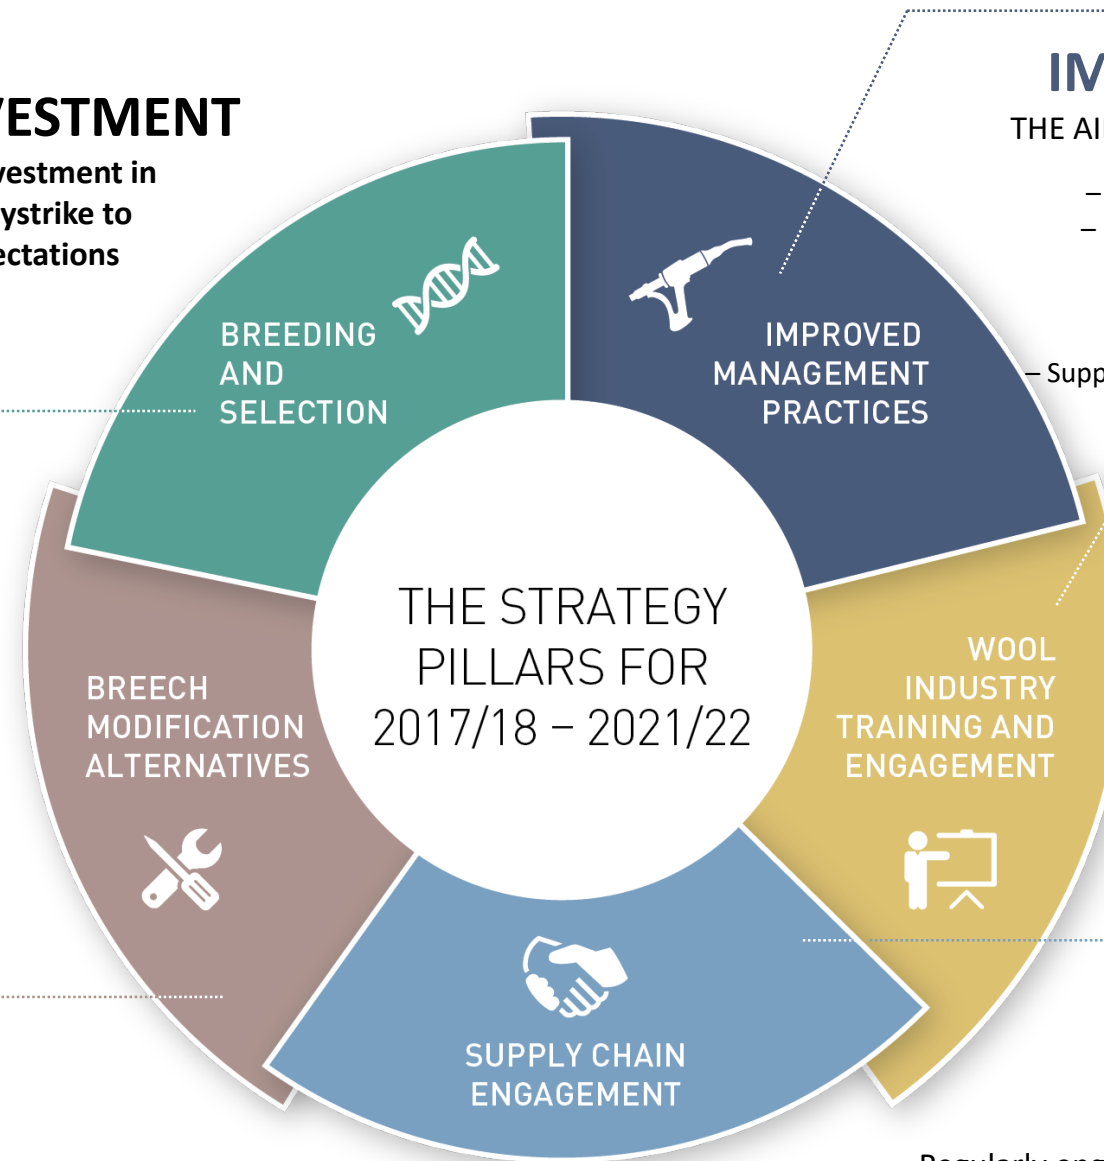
VESTMENT
vestment in
ystrike to
ectations

IM
THE AI
–
–
– Supp

BREEDING AND SELECTION

IMPROVED MANAGEMENT PRACTICES

THE STRATEGY PILLARS FOR 2017/18 – 2021/22

BREECH MODIFICATION ALTERNATIVES

WOOL INDUSTRY TRAINING AND ENGAGEMENT

SUPPLY CHAIN ENGAGEMENT

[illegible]